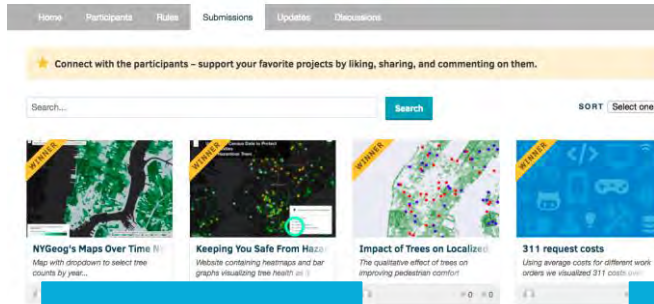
Home Participants Rules Submissions Updates Discussions

Connect with the participants – support your favorite projects by liking, sharing, and commenting on them.

Search...

Search

SORT Select one

WINNER

NYGeog's Maps Over Time N

Map with dropdown to select tree counts by year...

WINNER

Keeping You Safe From Haz

Website containing heatmaps and bar graphs visualizing tree health as

WINNER

Impact of Trees on Localized

The qualitative effect of trees on improving pedestrian comfort

0 0

WINNER

311 request costs

Using average costs for different work orders we visualized 311 costs